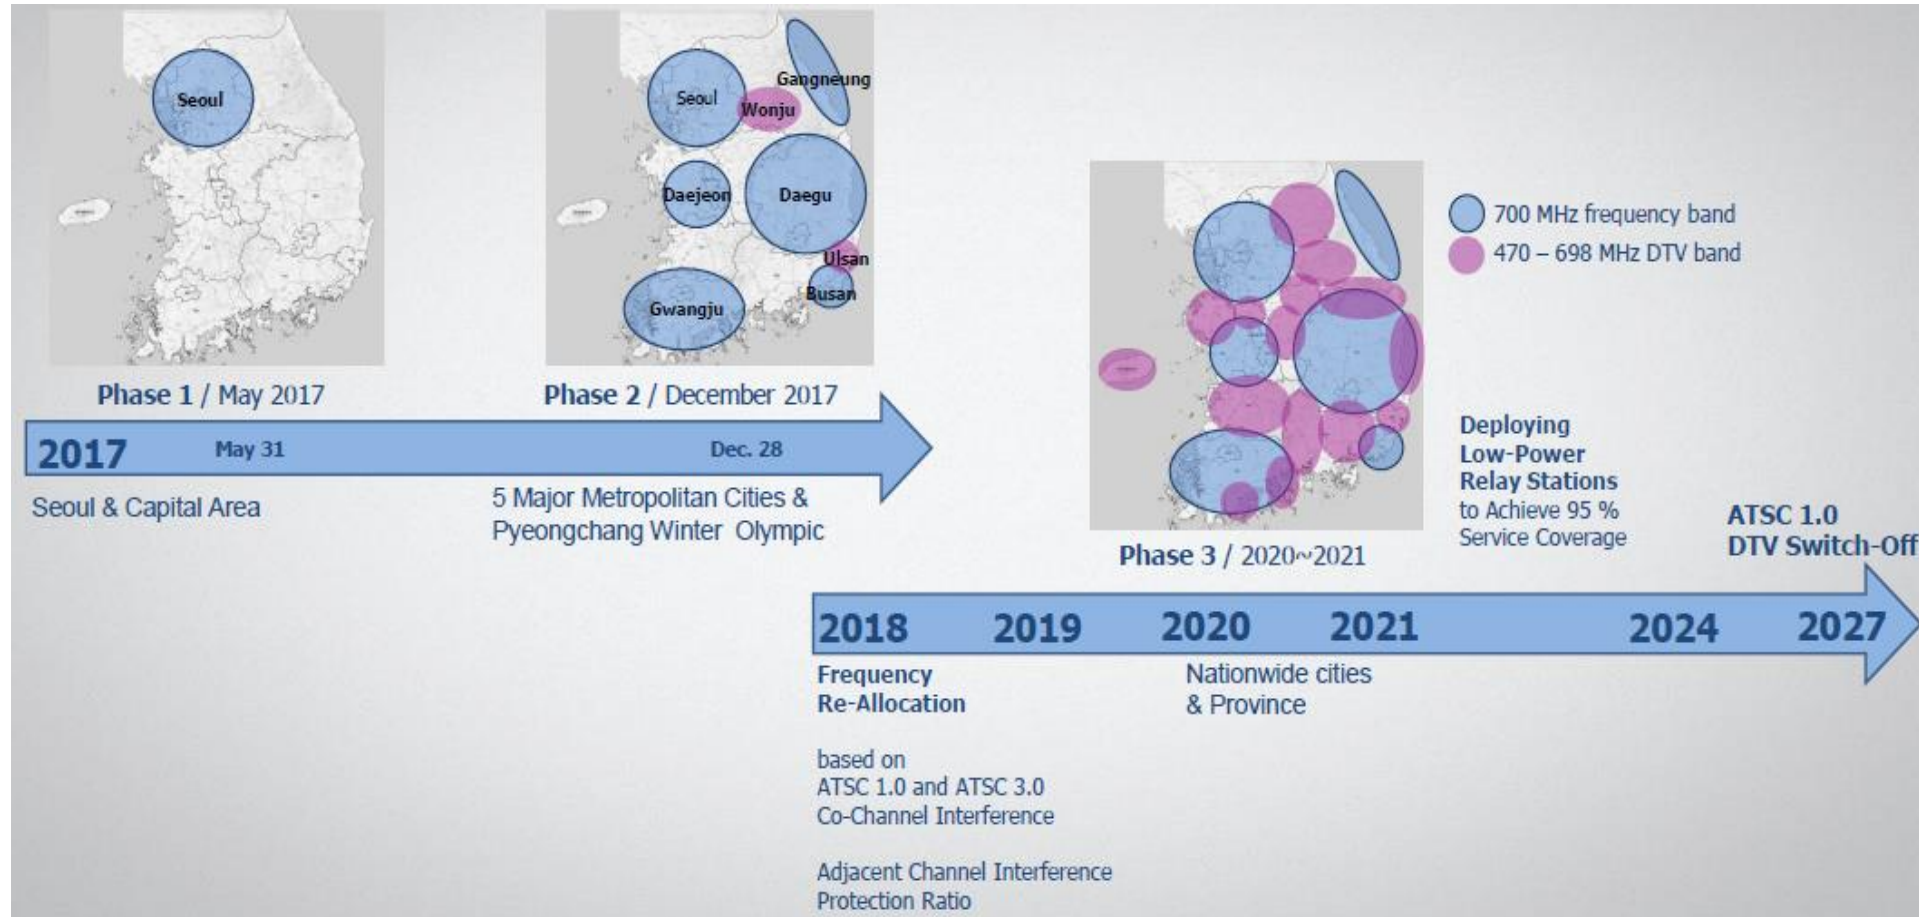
Seoul

Phase 1 / May 2017

Seoul
Gangneung
Wonju
Daejeon
Daegu
Ulsan
Busan
Gwangju

Phase 2 / December 2017

2017 May 31 Dec. 28

Seoul & Capital Area

5 Major Metropolitan Cities & Pyeongchang Winter Olympic

700 MHz frequency band
470 – 698 MHz DTV band

Phase 3 / 2020~2021

Deploying Low-Power Relay Stations to Achieve 95 % Service Coverage

ATSC 1.0 DTV Switch-Off

2018 2019 2020 2021 2024 2027

Frequency Re-Allocation

based on
ATSC 1.0 and ATSC 3.0 Co-Channel Interference

Adjacent Channel Interference Protection Ratio

Nationwide cities & Province